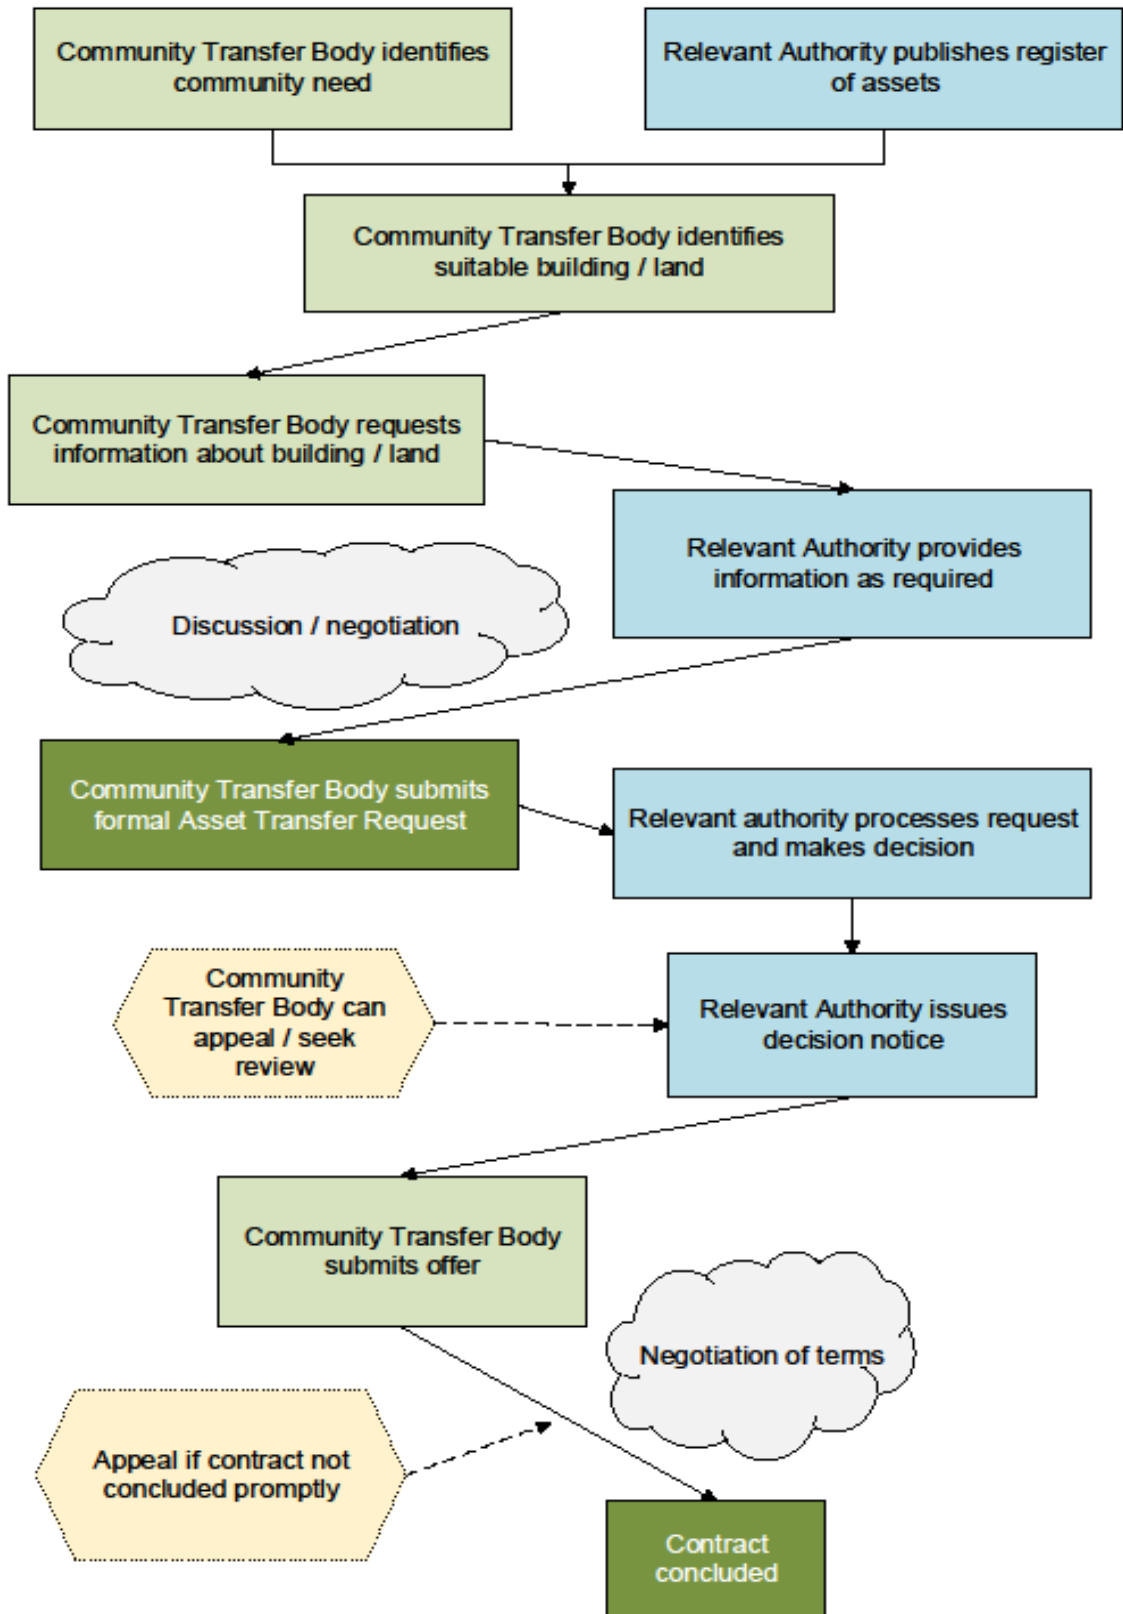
Community Transfer Body identifies community need

Relevant Authority publishes register of assets

Community Transfer Body identifies suitable building / land

Community Transfer Body requests information about building / land

Relevant Authority provides information as required

Discussion / negotiation

Community Transfer Body submits formal Asset Transfer Request

Relevant authority processes request and makes decision

Community Transfer Body can appeal / seek review

Relevant Authority issues decision notice

Community Transfer Body submits offer

Negotiation of terms

Appeal if contract not concluded promptly

Contract concluded